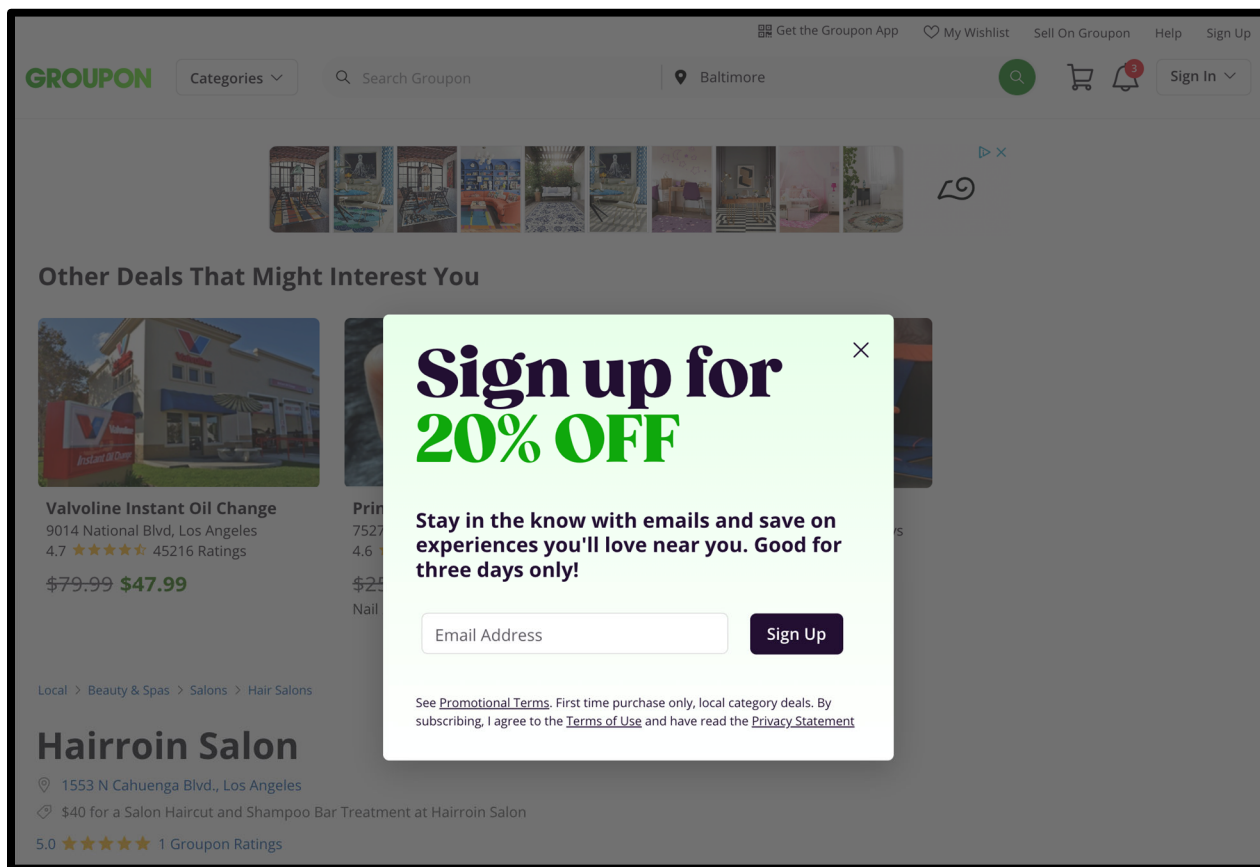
Get the Groupon App   My Wishlist   Sell On Groupon   Help   Sign Up

GROUPON   Categories   Search Groupon   Baltimore   3   Sign In

Other Deals That Might Interest You

Valvoline Instant Oil Change
9014 National Blvd, Los Angeles
4.7 45216 Ratings
$79.99 $47.99

Prin
7527
4.6
$25
Nail

ys

Sign up for
20% OFF

Stay in the know with emails and save on experiences you'll love near you. Good for three days only!

Email Address
Sign Up

See Promotional Terms. First time purchase only, local category deals. By subscribing, I agree to the Terms of Use and have read the Privacy Statement

Local > Beauty & Spas > Salons > Hair Salons

Hairroin Salon
1553 N Cahuenga Blvd., Los Angeles
$40 for a Salon Haircut and Shampoo Bar Treatment at Hairroin Salon
5.0 1 Groupon Ratings